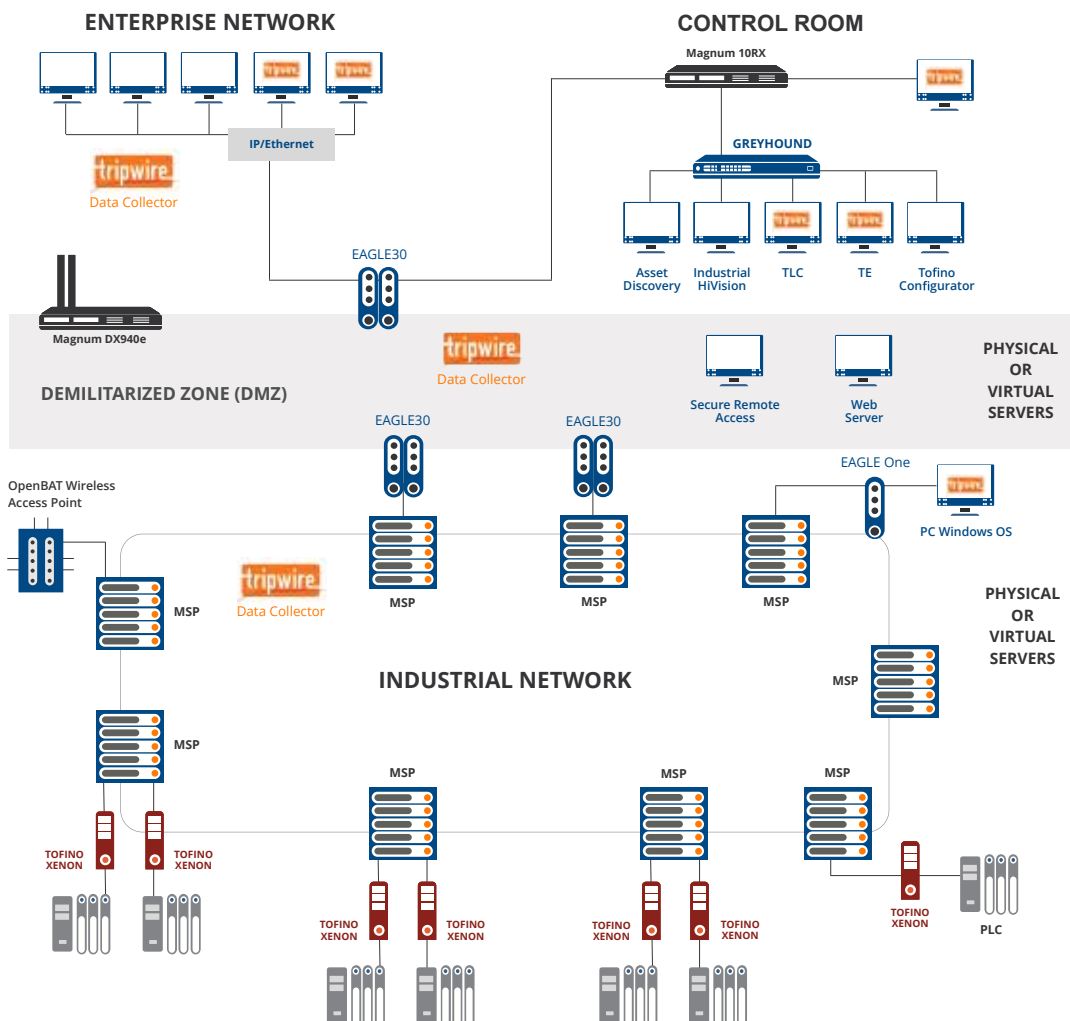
ENTERPRISE NETWORK

CONTROL ROOM

Magnum 10RX

IP/Ethernet

tripwire

tripwire
Data Collector

GREYHOUND

tripwire

tripwire

tripwire

Asset Discovery

Industrial HiVision

TLC

TE

Tofino Configurator

EAGLE30

Magnum DX940e

tripwire
Data Collector

Secure Remote Access

Web Server

PHYSICAL OR VIRTUAL SERVERS

DEMILITARIZED ZONE (DMZ)

EAGLE30

EAGLE30

EAGLE One

OpenBAT Wireless Access Point

tripwire

PC Windows OS

MSP

MSP

MSP

tripwire
Data Collector

MSP

PHYSICAL OR VIRTUAL SERVERS

MSP

INDUSTRIAL NETWORK

MSP

MSP

MSP

MSP

TOFINO XENON

TOFINO XENON

TOFINO XENON

TOFINO XENON

TOFINO XENON

TOFINO XENON

TOFINO XENON

PLC